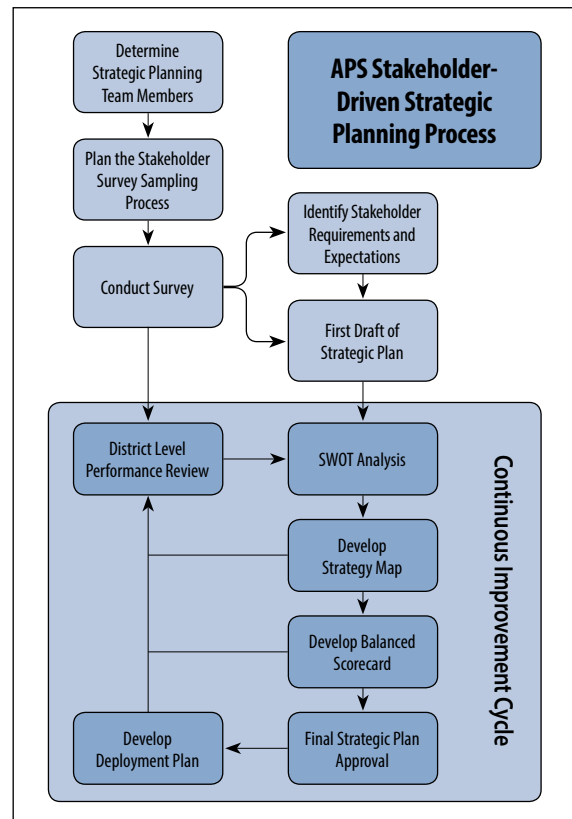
Determine Strategic Planning Team Members

APS Stakeholder-Driven Strategic Planning Process

Plan the Stakeholder Survey Sampling Process

Identify Stakeholder Requirements and Expectations

Conduct Survey

First Draft of Strategic Plan

District Level Performance Review

SWOT Analysis

Continuous Improvement Cycle

Develop Strategy Map

Develop Balanced Scorecard

Develop Deployment Plan

Final Strategic Plan Approval